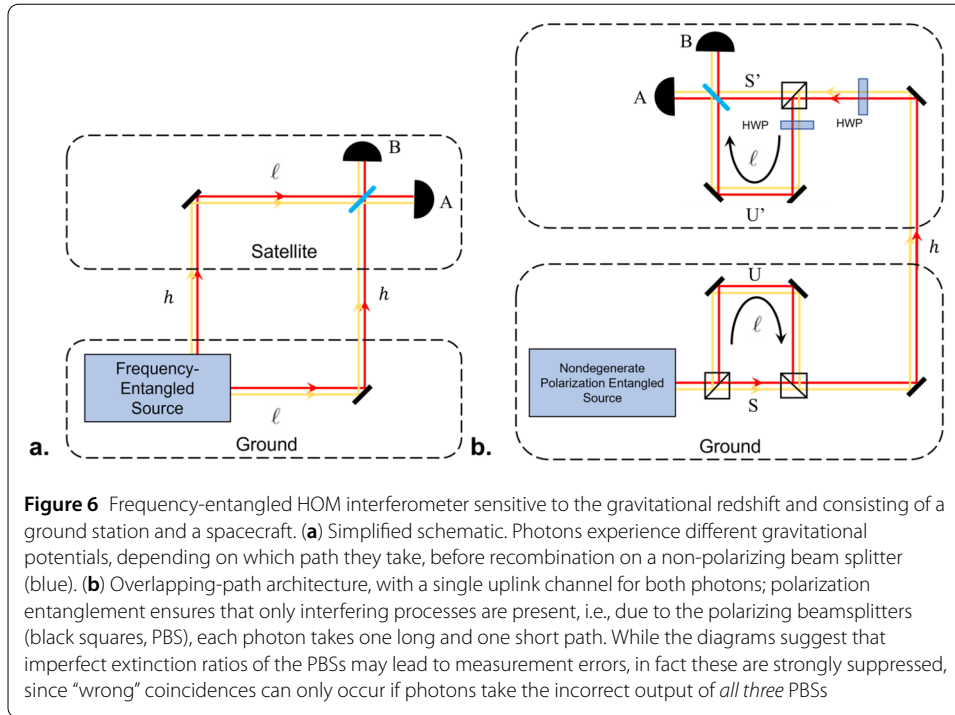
B

$\ell$

A

Satellite

$h$

$h$

Frequency-Entangled Source

$\ell$

Ground

a.

B

S'

A

HWP

HWP

$\ell$

U'

$h$

U

$\ell$

Nondegenerate Polarization Entangled Source

S

Ground

b.

**Figure 6** Frequency-entangled HOM interferometer sensitive to the gravitational redshift and consisting of a ground station and a spacecraft. (**a**) Simplified schematic. Photons experience different gravitational potentials, depending on which path they take, before recombination on a non-polarizing beam splitter (blue). (**b**) Overlapping-path architecture, with a single uplink channel for both photons; polarization entanglement ensures that only interfering processes are present, i.e., due to the polarizing beamsplitters (black squares, PBS), each photon takes one long and one short path. While the diagrams suggest that imperfect extinction ratios of the PBSs may lead to measurement errors, in fact these are strongly suppressed, since "wrong" coincidences can only occur if photons take the incorrect output of *all three* PBSs